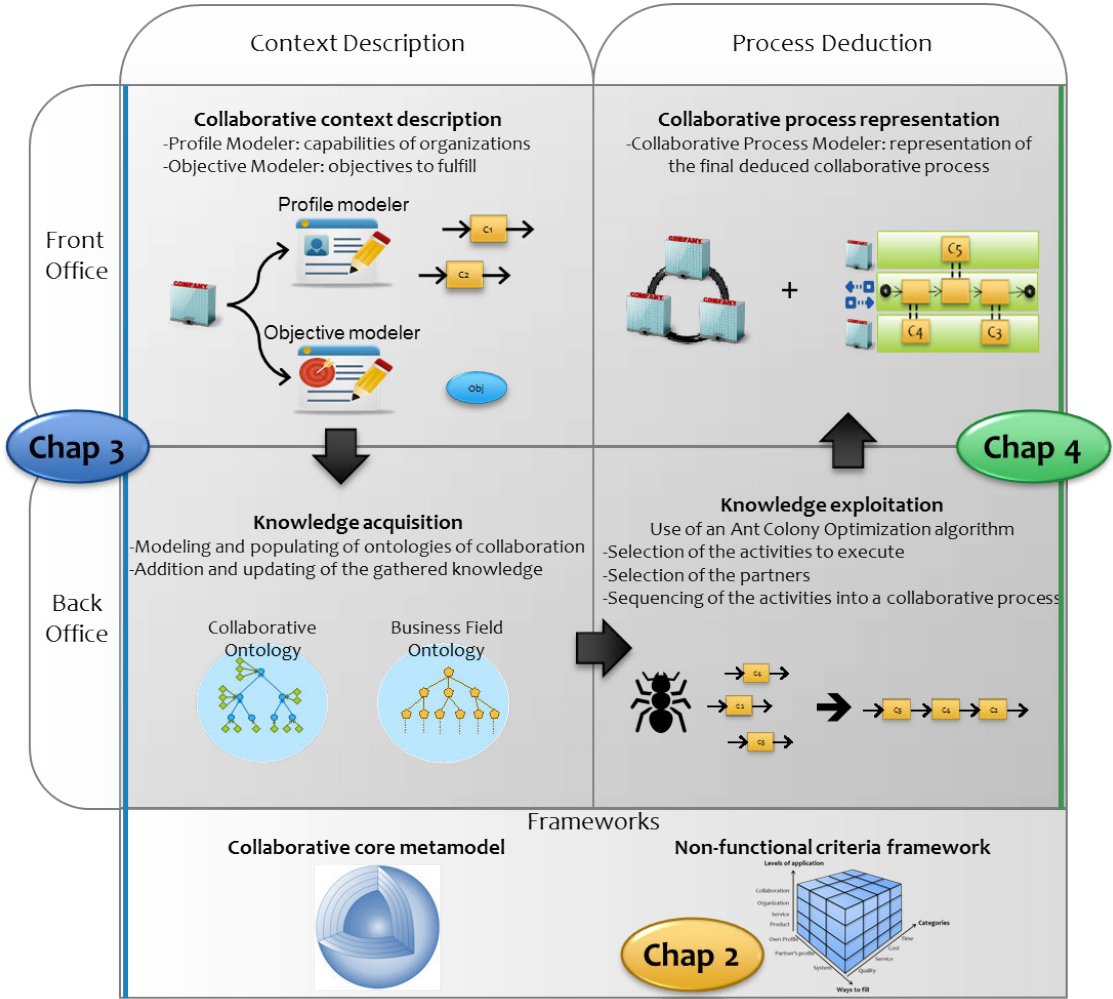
Context Description

Process Deduction

Front Office

Collaborative context description
-Profile Modeler: capabilities of organizations
-Objective Modeler: objectives to fulfill

COMPANY

Profile modeler

C1

C2

Objective modeler

Obj

Collaborative process representation
-Collaborative Process Modeler: representation of the final deduced collaborative process

COMPANY

COMPANY

COMPANY

+

C5

C4

C3

Chap 3

Chap 4

Back Office

Knowledge acquisition
-Modeling and populating of ontologies of collaboration
-Addition and updating of the gathered knowledge

Collaborative Ontology

Business Field Ontology

Knowledge exploitation
Use of an Ant Colony Optimization algorithm
-Selection of the activities to execute
-Selection of the partners
-Sequencing of the activities into a collaborative process

C4

C1

C5

C5

C4

C1

Frameworks

Collaborative core metamodel

Non-functional criteria framework

Levels of application

Collaboration

Organization

Service

Product

Own Profile

Partner's profile

System

Quality

Service

Cost

Time

Categories

Ways to fill

Chap 2